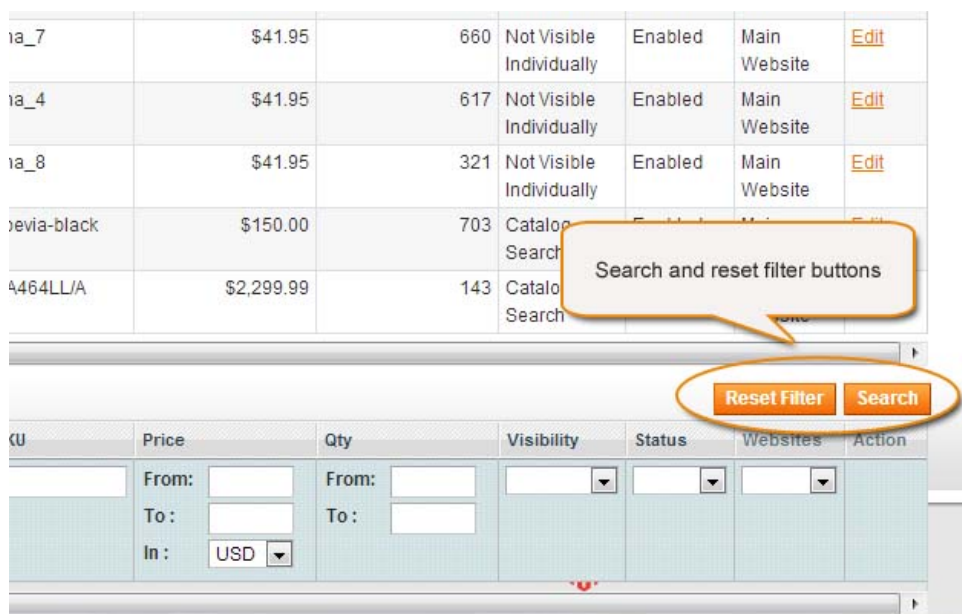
| ıa_7 | $41.95 | 660 | Not Visible Individually | Enabled | Main Website | Edit |
|---|---|---|---|---|---|---|
| ıa_4 | $41.95 | 617 | Not Visible Individually | Enabled | Main Website | Edit |
| ıa_8 | $41.95 | 321 | Not Visible Individually | Enabled | Main Website | Edit |
| ›evia-black | $150.00 | 703 | Catalog, Search | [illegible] | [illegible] | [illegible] |
| A464LL/A | $2,299.99 | 143 | Catalog, Search | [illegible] | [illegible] | |

Search and reset filter buttons

Reset Filter Search

| KU | Price | Qty | Visibility | Status | Websites | Action |
|---|---|---|---|---|---|---|
| | From: To: In: USD | From: To: | | | | |